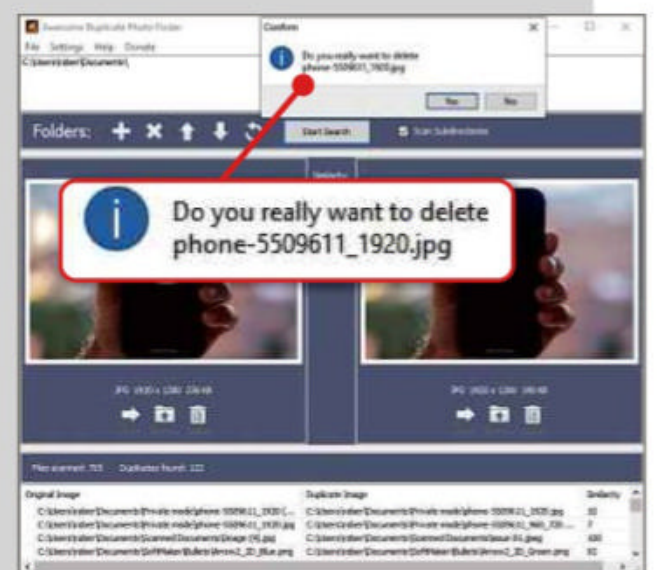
Awesome Duplicate Photo Finder
File Settings Help Donate
C:\Users\rober\Documents\

Confirm
Do you really want to delete phone-5509611_1920.jpg
Yes No

Folders:
Start Search
Scan Subfolders

Similarity

Do you really want to delete phone-5509611_1920.jpg

JPG 1920 x 1280 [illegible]
JPG 1920 x 1280 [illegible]

Files scanned: 703 Duplicates found: 122

| Original Image | Duplicate Image | Similarity |
|---|---|---|
| C:\Users\rober\Documents\Private mode\phone-5509611_1920 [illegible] | C:\Users\rober\Documents\Private mode\phone-5509611_1920.jpg | 10 |
| C:\Users\rober\Documents\Private mode\phone-5509611_1920.jpg | C:\Users\rober\Documents\Private mode\phone-5509611_960_720 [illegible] | 7 |
| C:\Users\rober\Documents\Scanned Documents\Image (9).jpg | C:\Users\rober\Documents\Scanned Documents\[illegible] 01.jpeg | 100 |
| C:\Users\rober\Documents\SoftMaker\Bullets\Arrow2_3D_Blue.png | C:\Users\rober\Documents\SoftMaker\Bullets\Arrow2_3D_Green.png | 91 |